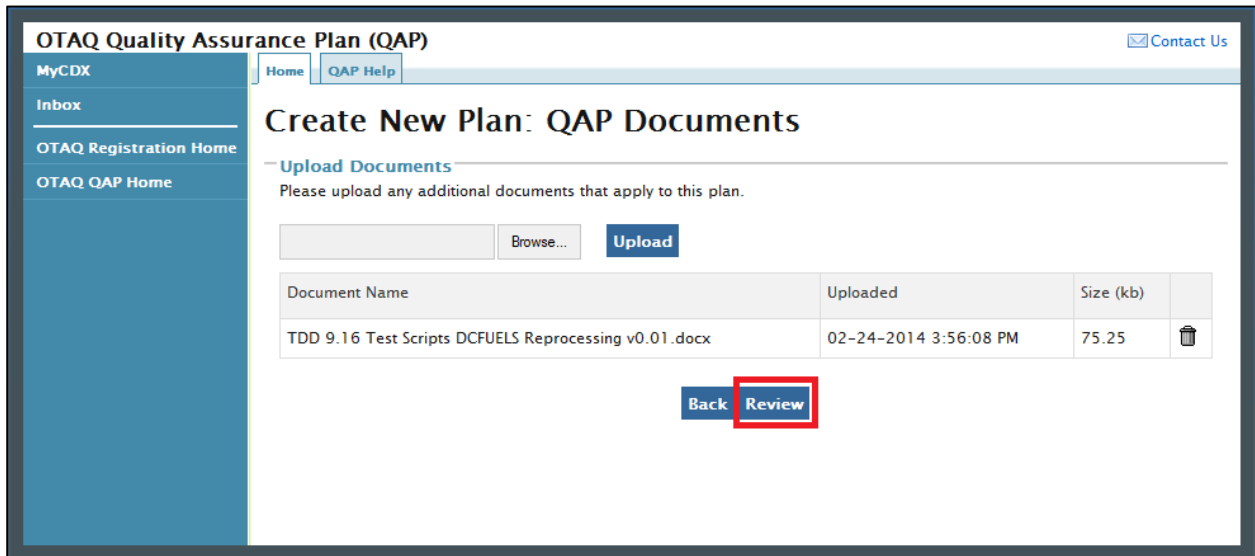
OTAQ Quality Assurance Plan (QAP)

Contact Us

MyCDX

Inbox

OTAQ Registration Home

OTAQ QAP Home

Home | QAP Help

Create New Plan: QAP Documents

Upload Documents

Please upload any additional documents that apply to this plan.

Browse... Upload

| Document Name | Uploaded | Size (kb) | |
|---|---|---|---|
| TDD 9.16 Test Scripts DCFUELS Reprocessing v0.01.docx | 02-24-2014 3:56:08 PM | 75.25 | |

Back Review